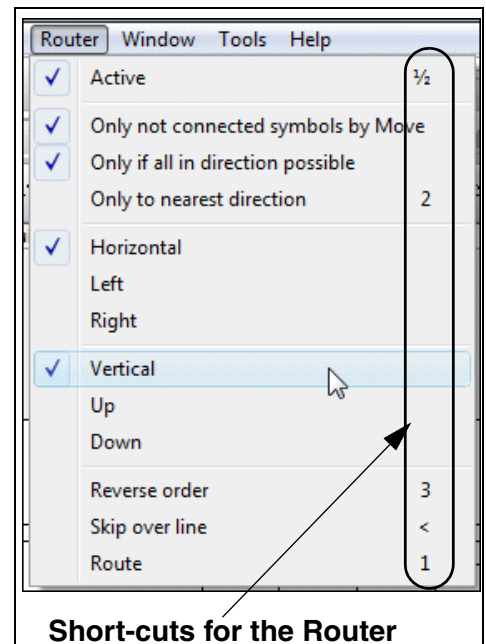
Router Window Tools Help

✓ Active ½

✓ Only not connected symbols by Move
✓ Only if all in direction possible
Only to nearest direction 2

✓ Horizontal
Left
Right

✓ Vertical
Up
Down

Reverse order 3
Skip over line <
Route 1

Short-cuts for the Router